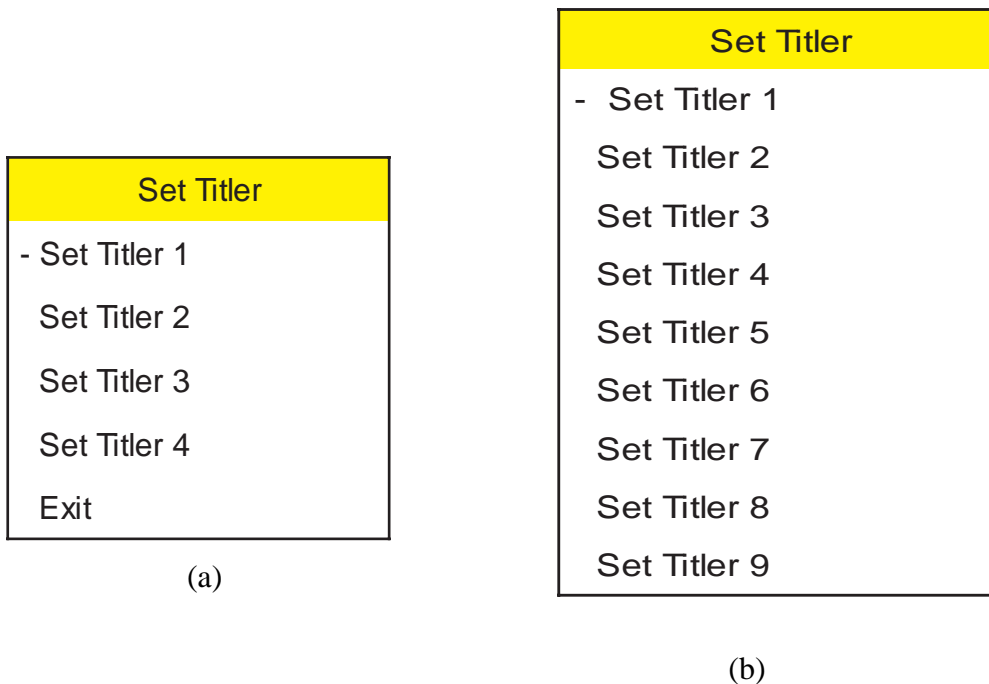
Set Titler

- Set Titler 1

Set Titler 2

Set Titler 3

Set Titler 4

Exit

(a)

Set Titler

- Set Titler 1

Set Titler 2

Set Titler 3

Set Titler 4

Set Titler 5

Set Titler 6

Set Titler 7

Set Titler 8

Set Titler 9

(b)